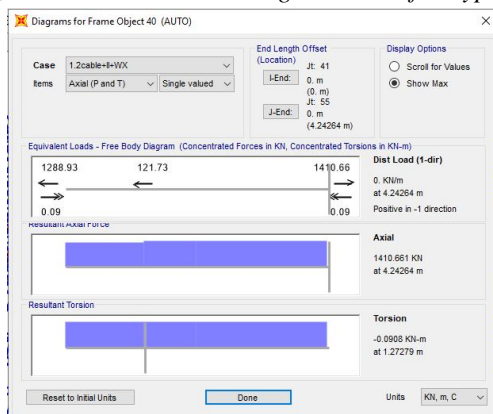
Diagrams for Frame Object 40 (AUTO)

Case 1.2cable+ll+WX
Items Axial (P and T) Single valued

End Length Offset (Location)
I-End: Jt: 41 0. m (0. m)
J-End: Jt: 55 0. m (4.24264 m)

Display Options
Scroll for Values
Show Max

Equivalent Loads - Free Body Diagram (Concentrated Forces in KN, Concentrated Torsions in KN-m)
1288.93 121.73 1410.66
0.09 0.09

Dist Load (1-dir)
0. KN/m
at 4.24264 m
Positive in -1 direction

Resultant Axial Force

Axial
1410.661 KN
at 4.24264 m

Resultant Torsion

Torsion
-0.0908 KN-m
at 1.27279 m

Reset to Initial Units
Done
Units KN, m, C